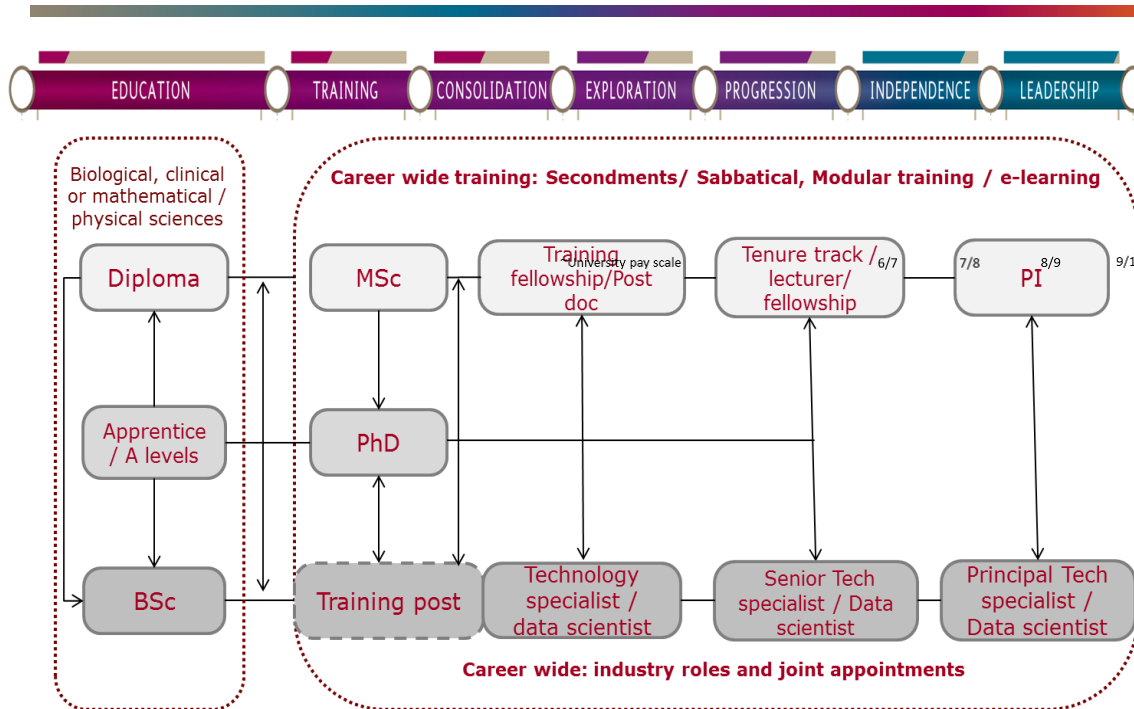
EDUCATION TRAINING CONSOLIDATION EXPLORATION PROGRESSION INDEPENDENCE LEADERSHIP

Biological, clinical or mathematical / physical sciences

Career wide training: Secondments/ Sabbatical, Modular training / e-learning

Diploma

MSc

Training fellowship/Post doc

University pay scale

Tenure track / lecturer/ fellowship

6/7

7/8

8/9

PI

9/1

Apprentice / A levels

PhD

BSc

Training post

Technology specialist / data scientist

Senior Tech specialist / Data scientist

Principal Tech specialist / Data scientist

Career wide: industry roles and joint appointments